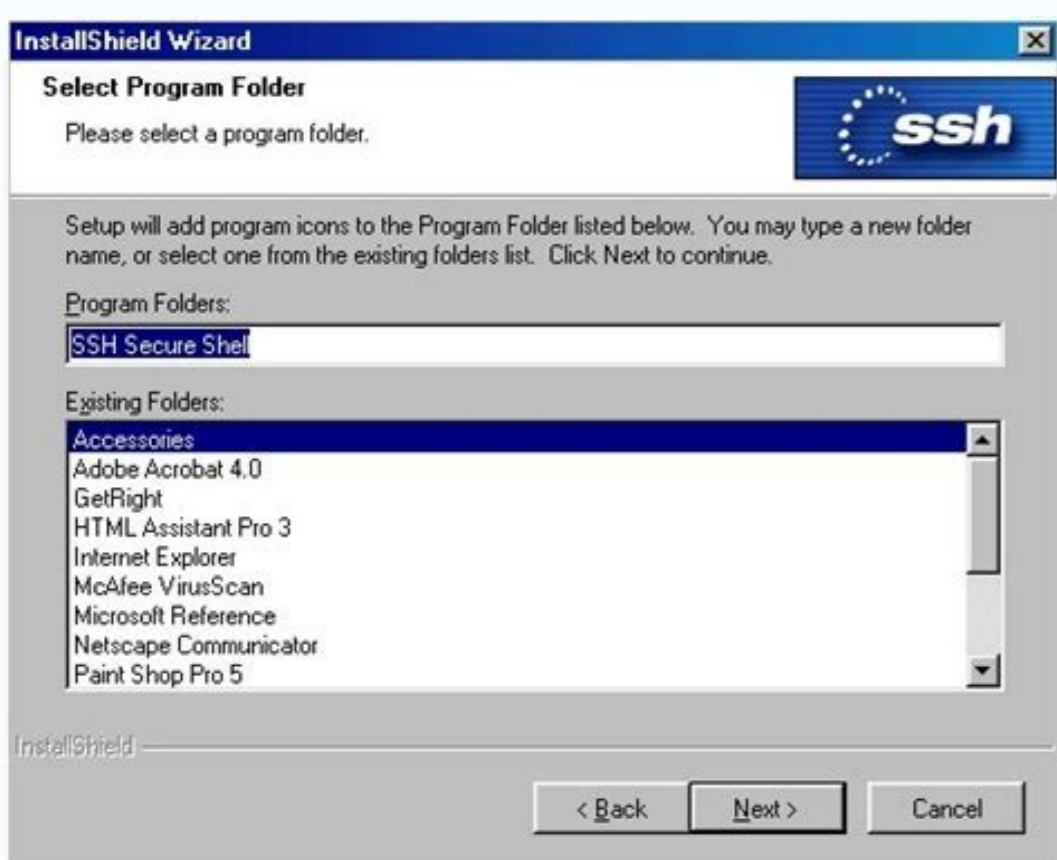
InstallShield Wizard

Select Program Folder

Please select a program folder.

ssh

Setup will add program icons to the Program Folder listed below. You may type a new folder name, or select one from the existing folders list. Click Next to continue.

Program Folders:

SSH Secure Shell

Existing Folders:

Accessories
Adobe Acrobat 4.0
GetRight
HTML Assistant Pro 3
Internet Explorer
McAfee VirusScan
Microsoft Reference
Netscape Communicator
Paint Shop Pro 5

InstallShield

< Back

Next >

Cancel